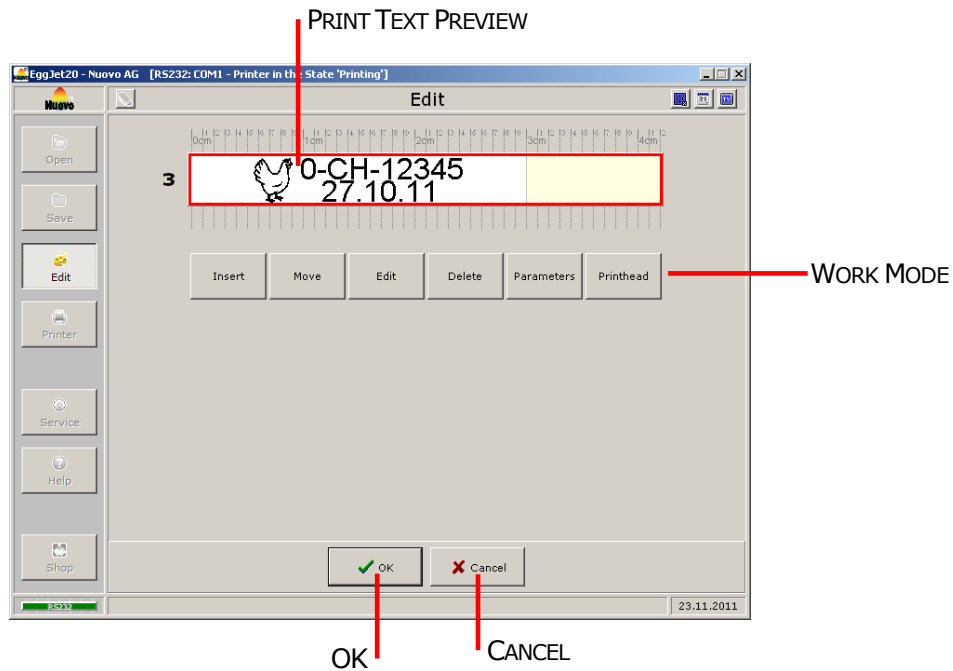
PRINT TEXT PREVIEW

EggJet20 - Nuovo AG [RS232: COM1 - Printer in the State 'Printing']

Nuovo

Edit

Open

Save

Edit

Printer

Service

Help

Shop

RS232

0cm 1cm 2cm 3cm 4cm

3

0-CH-12345
27.10.11

Insert

Move

Edit

Delete

Parameters

Printhead

WORK MODE

OK

Cancel

23.11.2011

OK

CANCEL